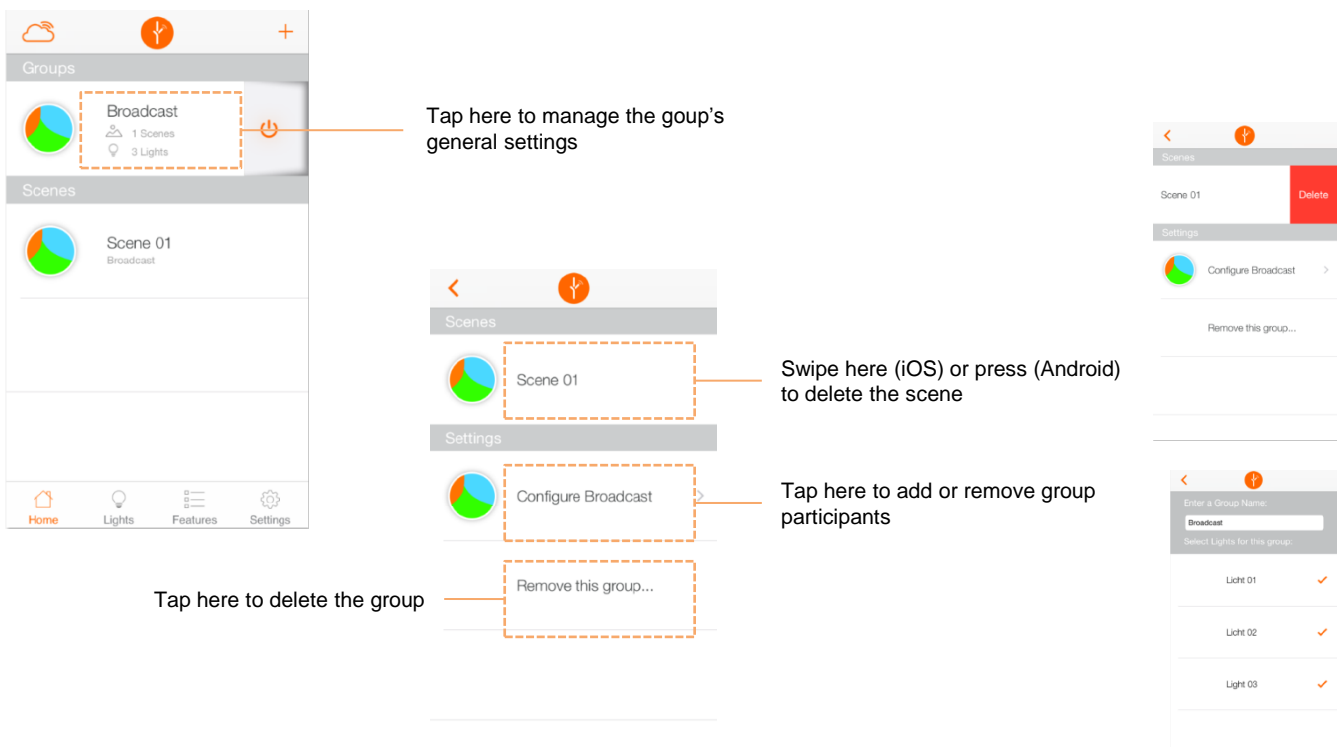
+

Groups

Broadcast
1 Scenes
3 Lights

Scenes

Scene 01
Broadcast

Home Lights Features Settings

Tap here to manage the goup's general settings

<

Scenes

Scene 01

Settings

Configure Broadcast

Remove this group...

Swipe here (iOS) or press (Android) to delete the scene

Tap here to add or remove group participants

Tap here to delete the group

<

Scenes

Scene 01

Delete

Settings

Configure Broadcast

Remove this group...

<

Enter a Group Name:

Broadcast

Select Lights for this group:

Licht 01 ✓

Licht 02 ✓

Light 03 ✓